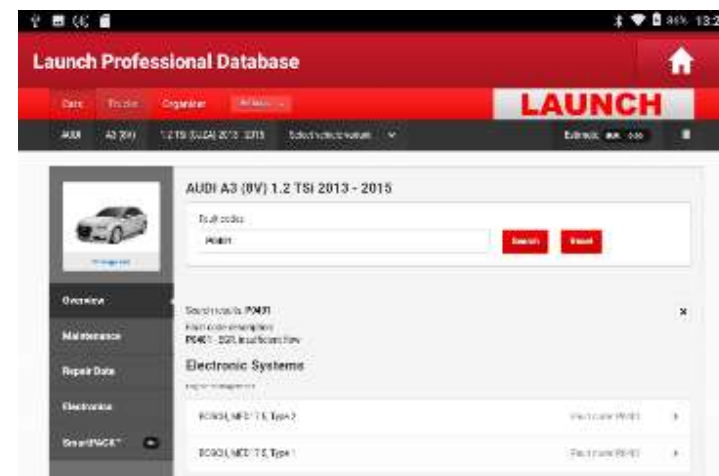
96% 13:2

Launch Professional Database

Cars Trucks Organizer

LAUNCH

AUDI A3 (8V) 1.2 TSI (CJZA) 2013 - 2015 Select vehicle variant

Estimate

AUDI A3 (8V) 1.2 TSI 2013 - 2015

Fault codes

P0401

Search Reset

Overview

Maintenance

Repair Data

Electronics

SmartPACK

Search results: P0401

Fault code description

P0401 - EGR, insufficient flow

Electronic Systems

BOSCH, MED 17.5, Type 2

Fault code P0401

BOSCH, MED 17.5, Type 1

Fault code P0401